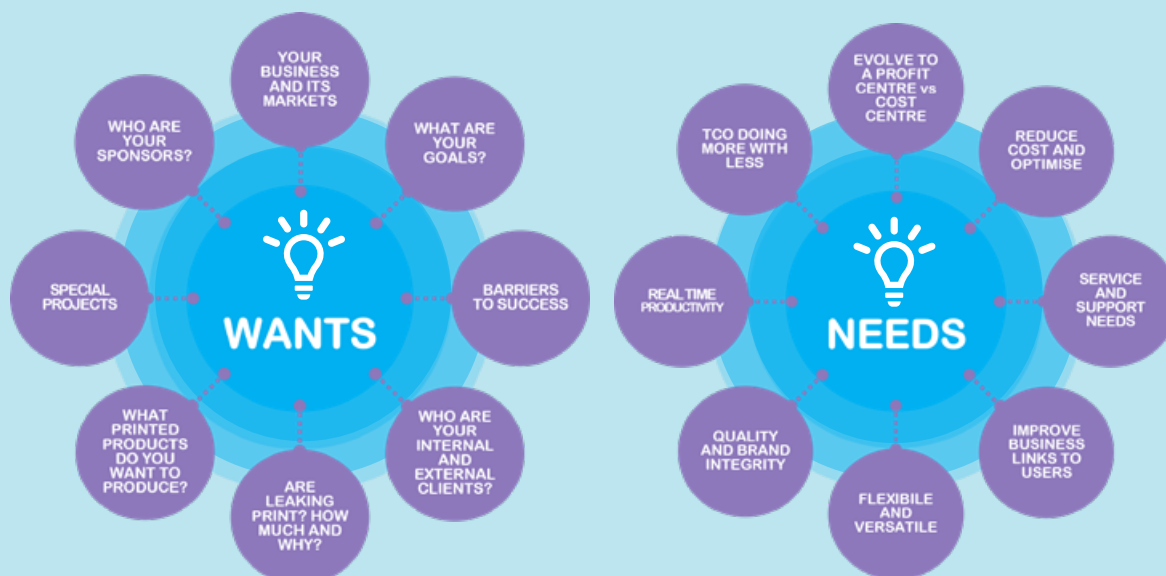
YOUR BUSINESS AND ITS MARKETS

WHAT ARE YOUR GOALS?

BARRIERS TO SUCCESS

WHO ARE YOUR INTERNAL AND EXTERNAL CLIENTS?

ARE LEAKING PRINT? HOW MUCH AND WHY?

WHAT PRINTED PRODUCTS DO YOU WANT TO PRODUCE?

SPECIAL PROJECTS

WHO ARE YOUR SPONSORS?

WANTS

EVOLVE TO A PROFIT CENTRE vs COST CENTRE

REDUCE COST AND OPTIMISE

SERVICE AND SUPPORT NEEDS

IMPROVE BUSINESS LINKS TO USERS

FLEXIBILE AND VERSATILE

QUALITY AND BRAND INTEGRITY

REAL TIME PRODUCTIVITY

TCO DOING MORE WITH LESS

NEEDS